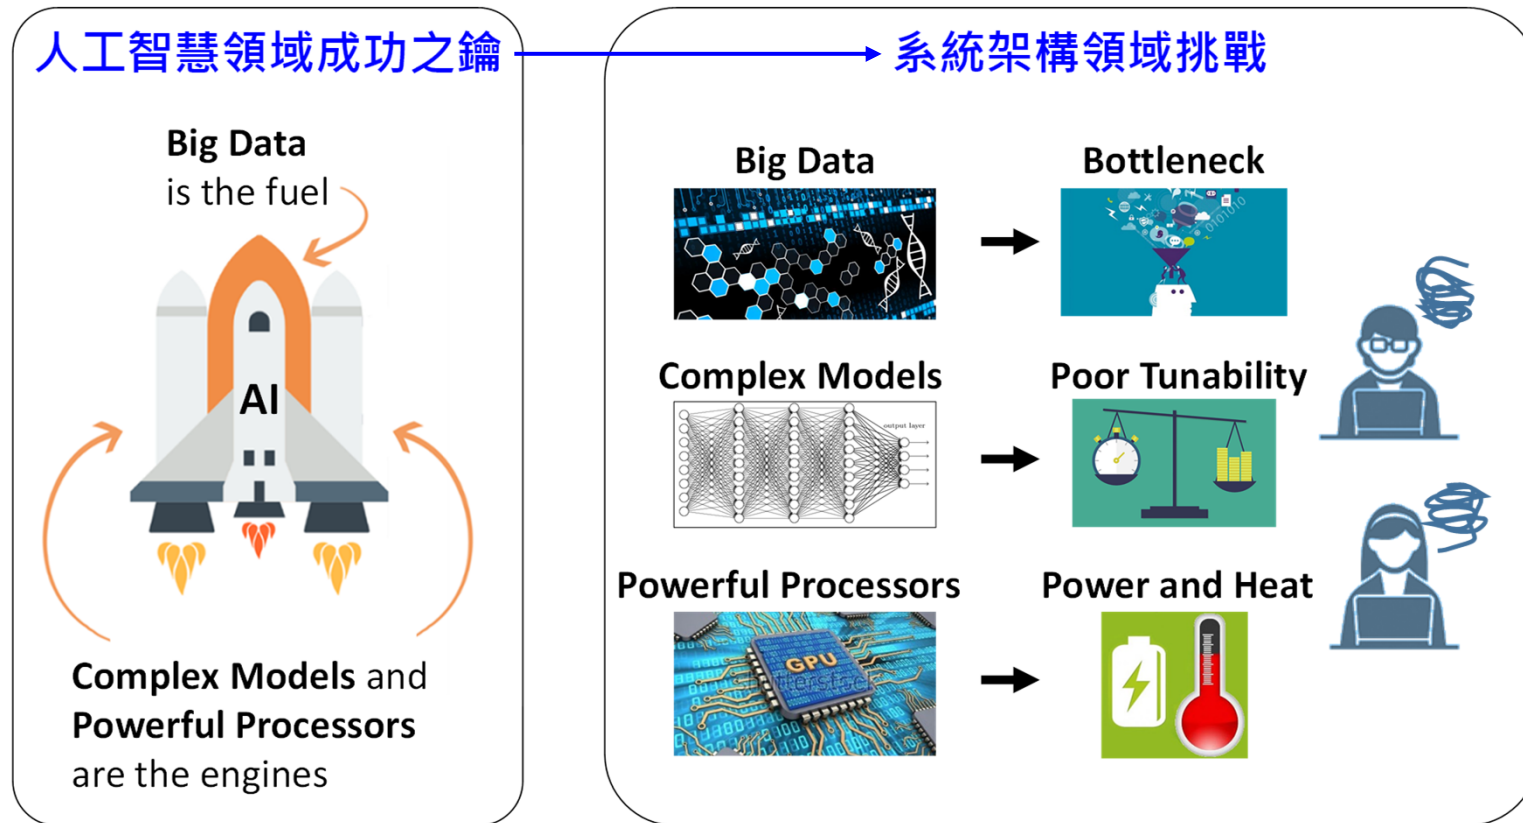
人工智慧領域成功之鑰

系統架構領域挑戰

Big Data
is the fuel

AI

Complex Models and Powerful Processors are the engines

Big Data

Bottleneck

Complex Models

output layer

Poor Tunability

Powerful Processors

GPU

shutterstock

Power and Heat